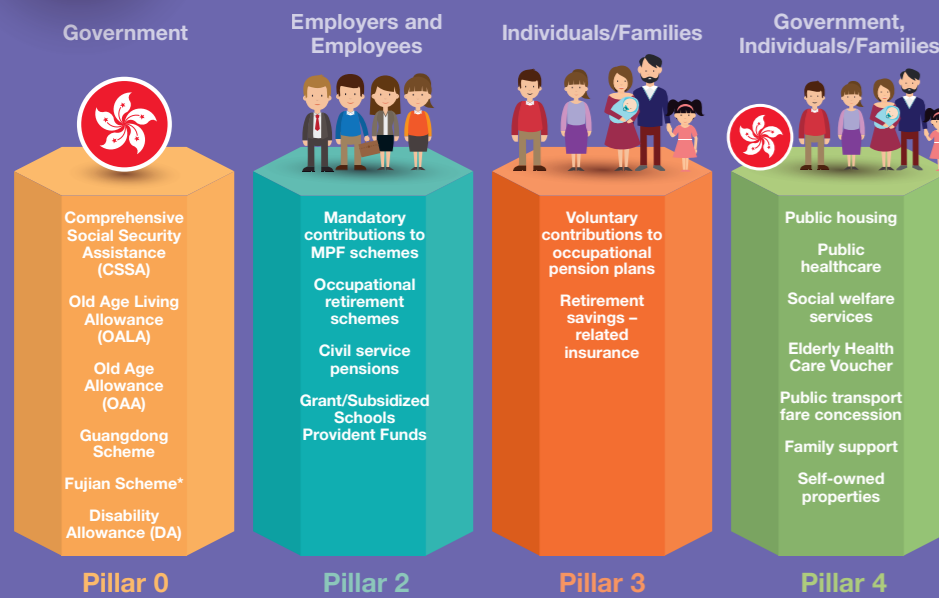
Government

Comprehensive Social Security Assistance (CSSA)

Old Age Living Allowance (OALA)

Old Age Allowance (OAA)

Guangdong Scheme

Fujian Scheme*

Disability Allowance (DA)

Pillar 0

Employers and Employees

Mandatory contributions to MPF schemes

Occupational retirement schemes

Civil service pensions

Grant/Subsidized Schools Provident Funds

Pillar 2

Individuals/Families

Voluntary contributions to occupational pension plans

Retirement savings – related insurance

Pillar 3

Government, Individuals/Families

Public housing

Public healthcare

Social welfare services

Elderly Health Care Voucher

Public transport fare concession

Family support

Self-owned properties

Pillar 4